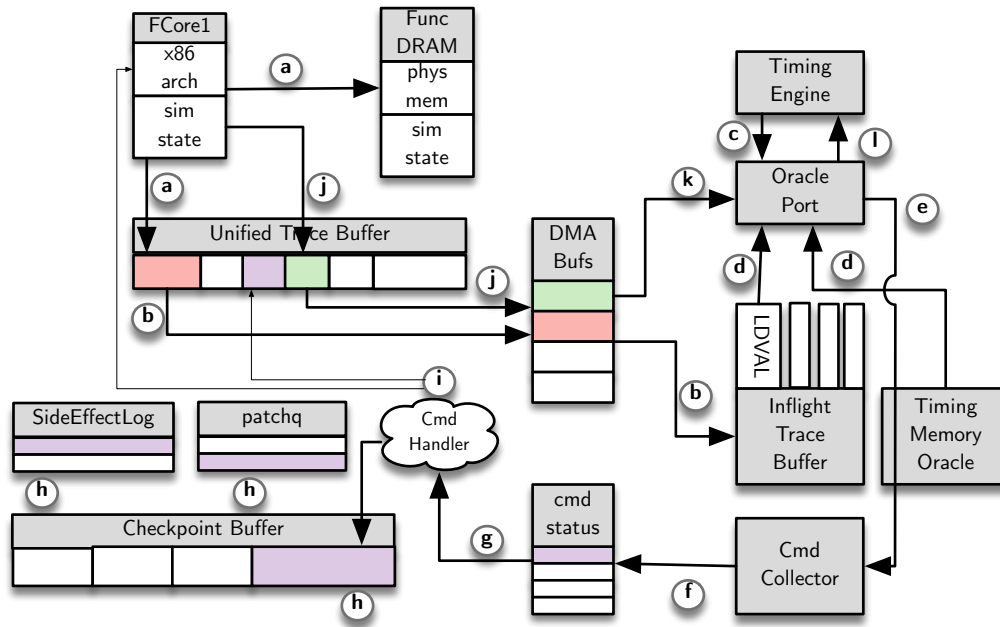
FCore1
x86
arch
sim
state

a

Func
DRAM
phys
mem
sim
state

Timing
Engine

c
l

a
j

Oracle
Port

k
e

Unified Trace Buffer

DMA
Bufs

j

d
d

b

LDVAL

i

b

SideEffectLog
patchq

Cmd
Handler

Inflight
Trace
Buffer

Timing
Memory
Oracle

h
h

cmd
status

Checkpoint Buffer

g

Cmd
Collector

h
f